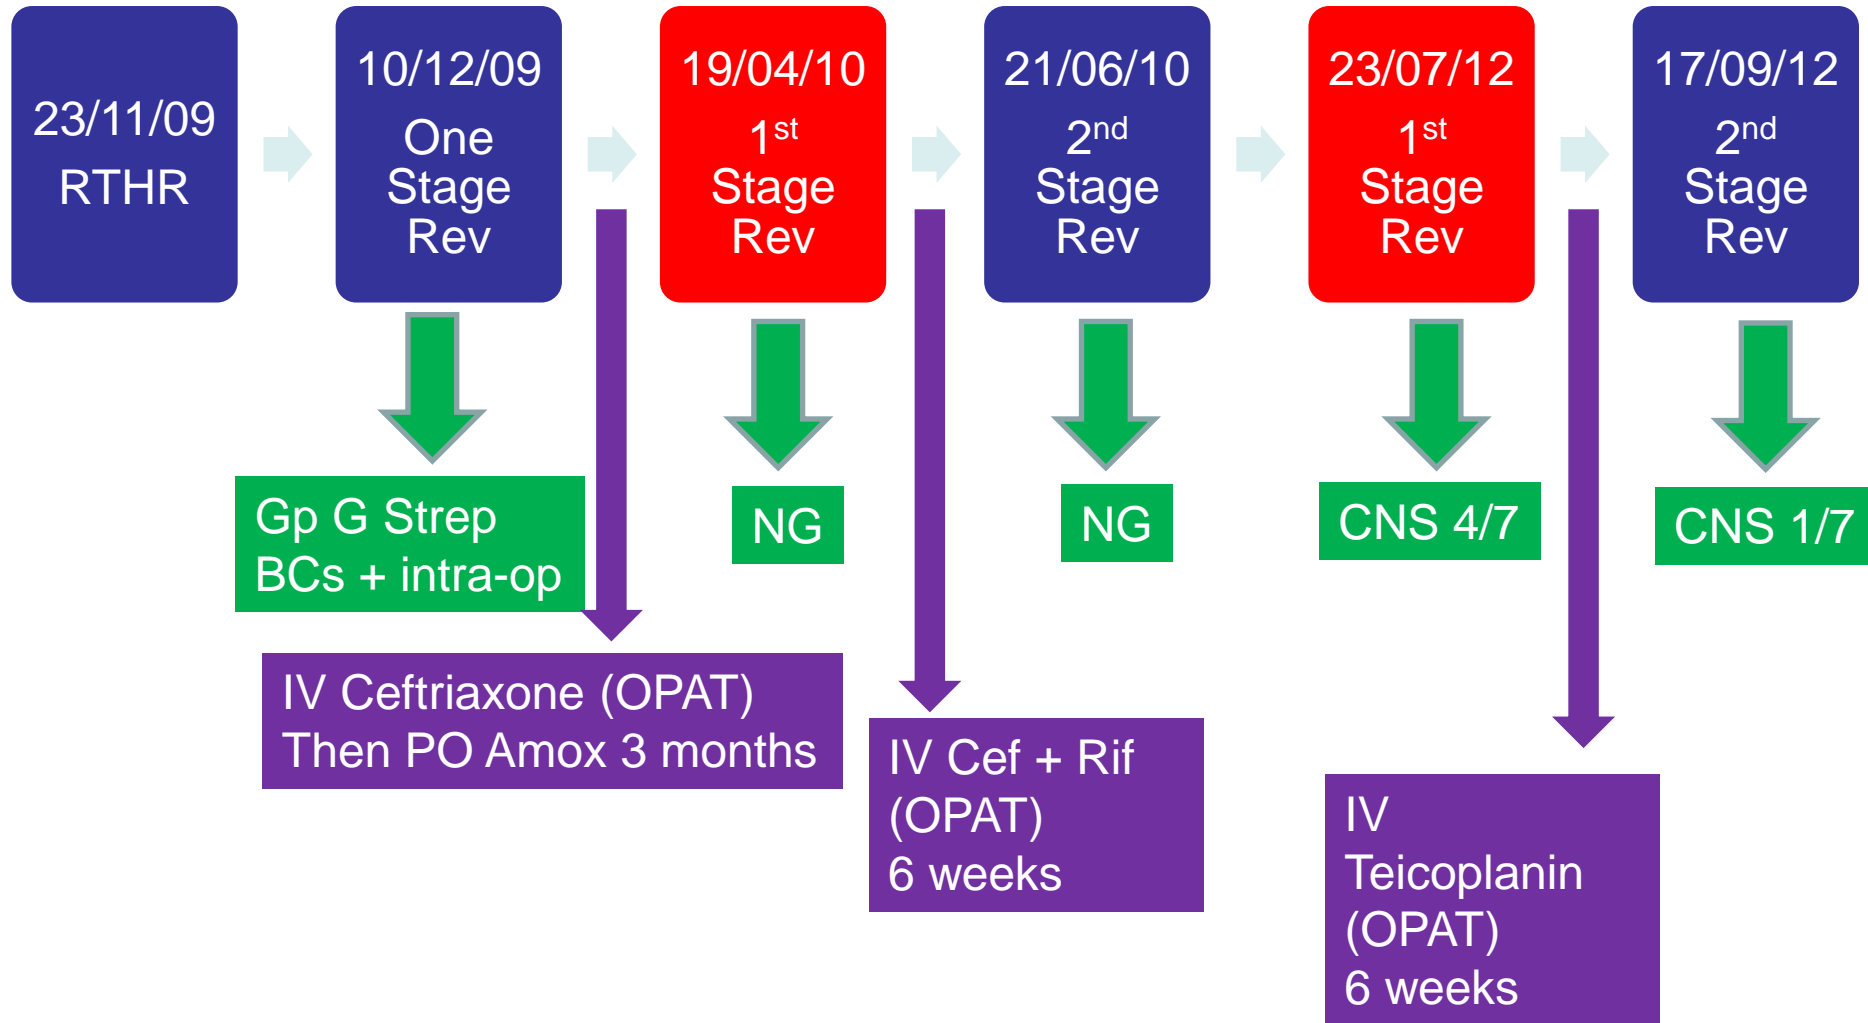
23/11/09
RTHR

10/12/09
One Stage Rev

19/04/10
$1^{st}$ Stage Rev

21/06/10
$2^{nd}$ Stage Rev

23/07/12
$1^{st}$ Stage Rev

17/09/12
$2^{nd}$ Stage Rev

Gp G Strep
BCs + intra-op

NG

NG

CNS 4/7

CNS 1/7

IV Ceftriaxone (OPAT)
Then PO Amox 3 months

IV Cef + Rif
(OPAT)
6 weeks

IV
Teicoplanin
(OPAT)
6 weeks